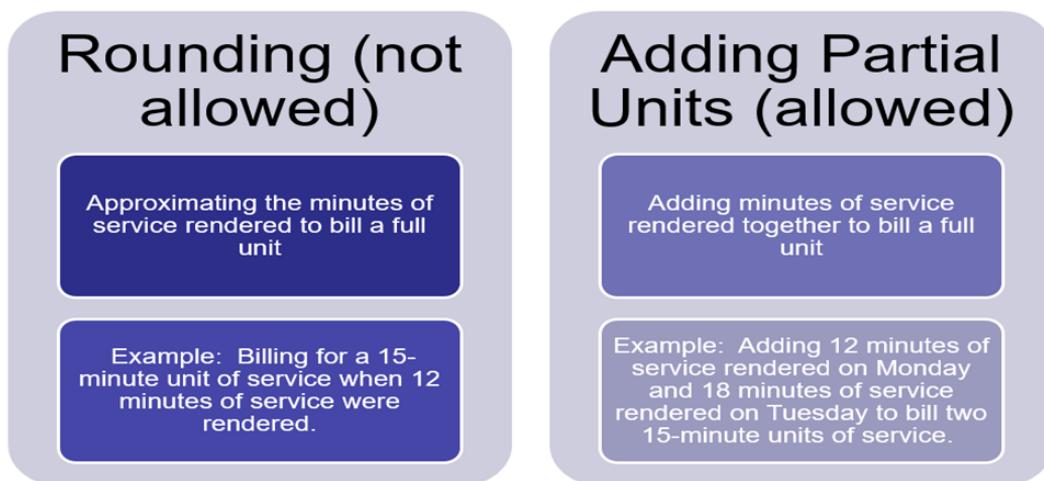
Rounding (not allowed)

Approximating the minutes of service rendered to bill a full unit

Example: Billing for a 15-minute unit of service when 12 minutes of service were rendered.

Adding Partial Units (allowed)

Adding minutes of service rendered together to bill a full unit

Example: Adding 12 minutes of service rendered on Monday and 18 minutes of service rendered on Tuesday to bill two 15-minute units of service.